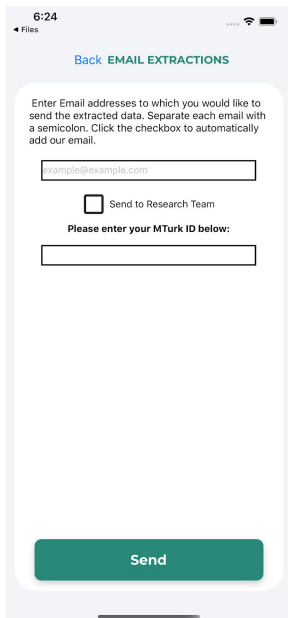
6:24
◀ Files

Back EMAIL EXTRACTIONS

Enter Email addresses to which you would like to send the extracted data. Separate each email with a semicolon. Click the checkbox to automatically add our email.

example@example.com

Send to Research Team

Please enter your MTurk ID below:

Send